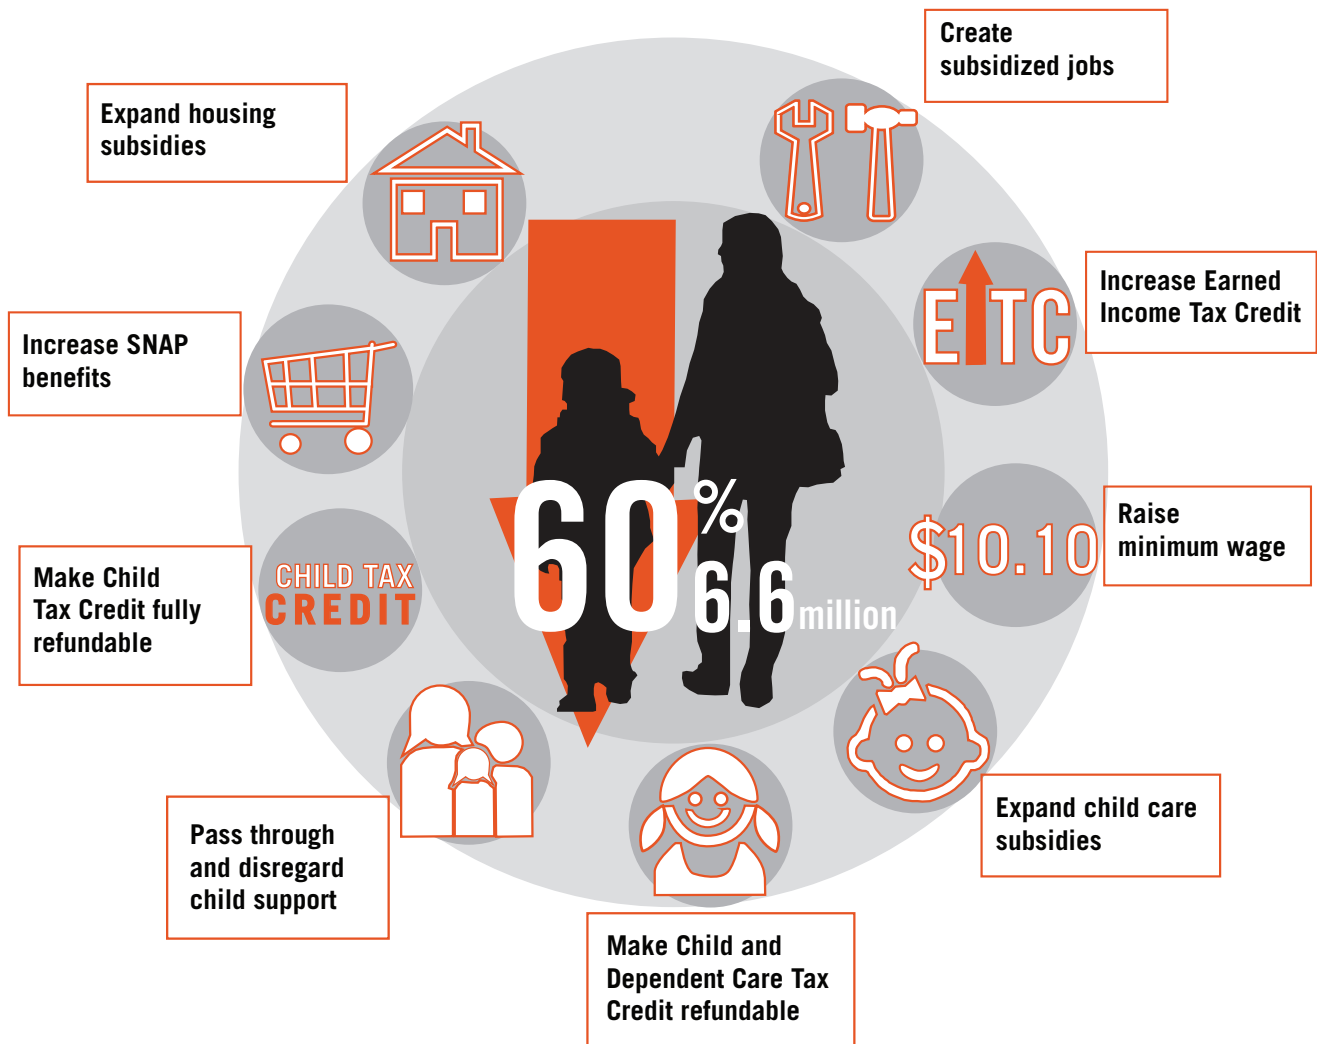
Create subsidized jobs

Expand housing subsidies

Increase Earned Income Tax Credit

EITC

Increase SNAP benefits

60%

6.6 million

$10.10

Raise minimum wage

CHILD TAX CREDIT

Make Child Tax Credit fully refundable

Expand child care subsidies

Pass through and disregard child support

Make Child and Dependent Care Tax Credit refundable